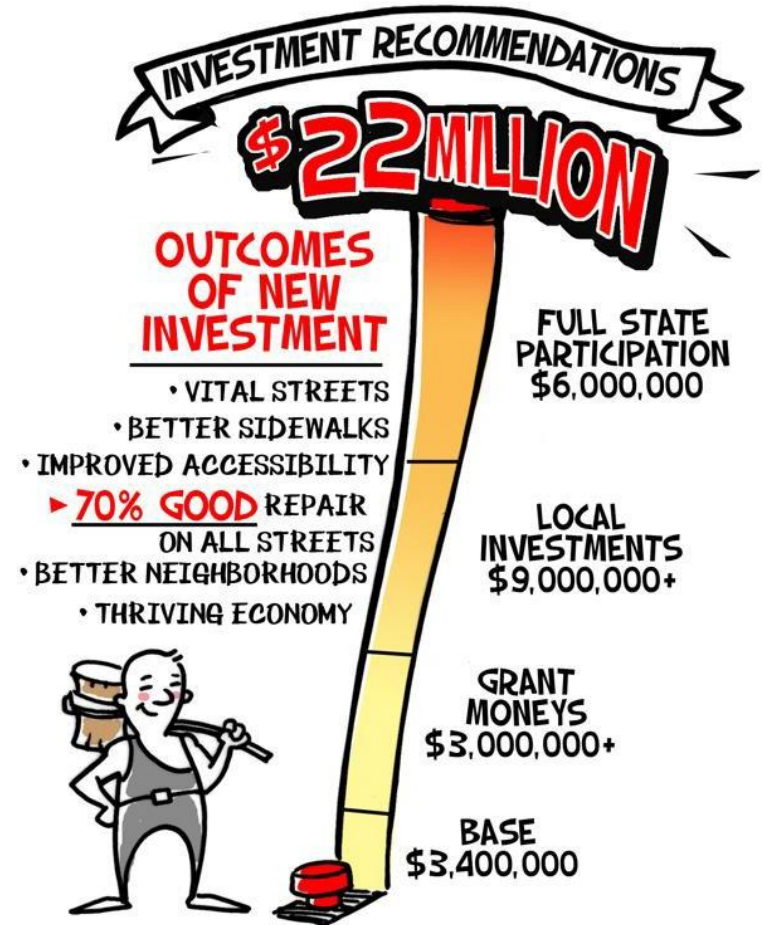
INVESTMENT RECOMMENDATIONS

$22 MILLION

OUTCOMES OF NEW INVESTMENT

• VITAL STREETS
• BETTER SIDEWALKS
• IMPROVED ACCESSIBILITY
► 70% GOOD REPAIR ON ALL STREETS
• BETTER NEIGHBORHOODS
• THRIVING ECONOMY

FULL STATE PARTICIPATION $6,000,000

LOCAL INVESTMENTS $9,000,000+

GRANT MONEYS $3,000,000+

BASE $3,400,000